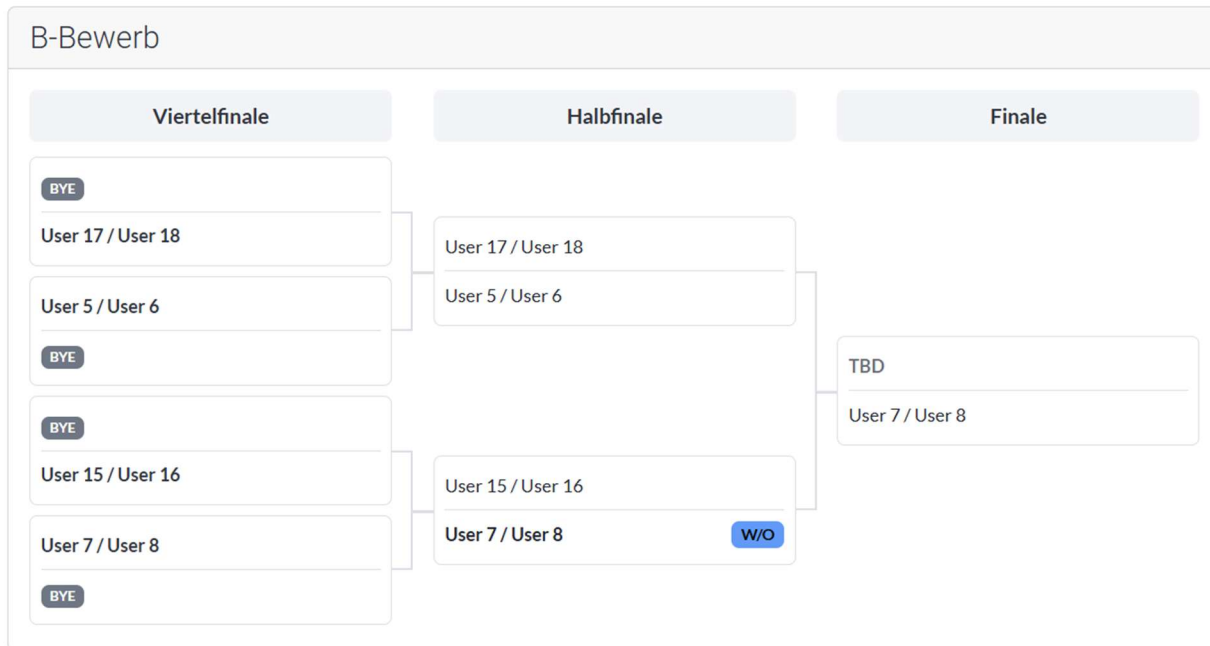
B-Bewerb

Viertelfinale

BYE
User 17 / User 18

User 5 / User 6
BYE

BYE
User 15 / User 16

User 7 / User 8
BYE

Halbfinale

User 17 / User 18
User 5 / User 6

User 15 / User 16
User 7 / User 8 W/O

Finale

TBD
User 7 / User 8